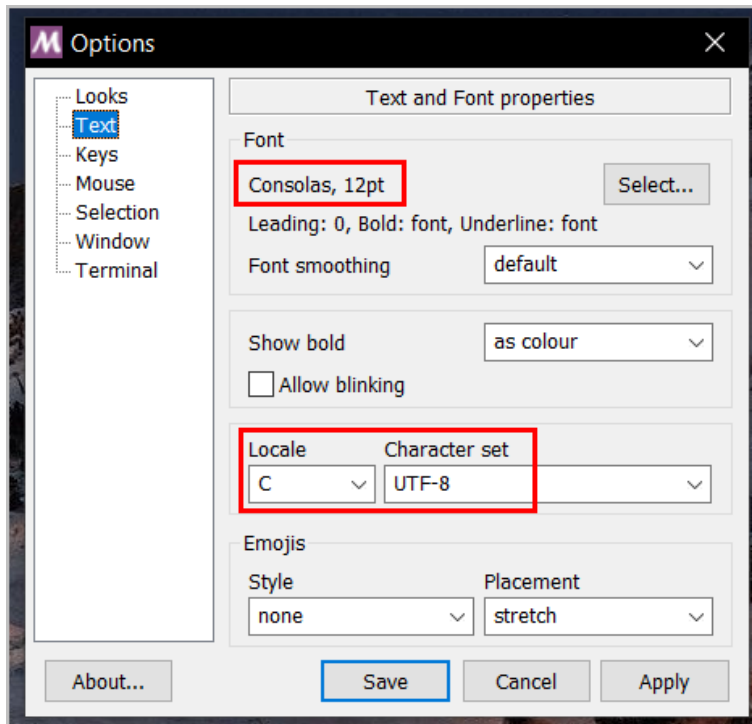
M Options
×
Looks
Text
Keys
Mouse
Selection
Window
Terminal

Text and Font properties

Font
Consolas, 12pt
Select...
Leading: 0, Bold: font, Underline: font
Font smoothing
default

Show bold
as colour
Allow blinking

Locale
C
Character set
UTF-8

Emojis
Style
none
Placement
stretch

About...
Save
Cancel
Apply